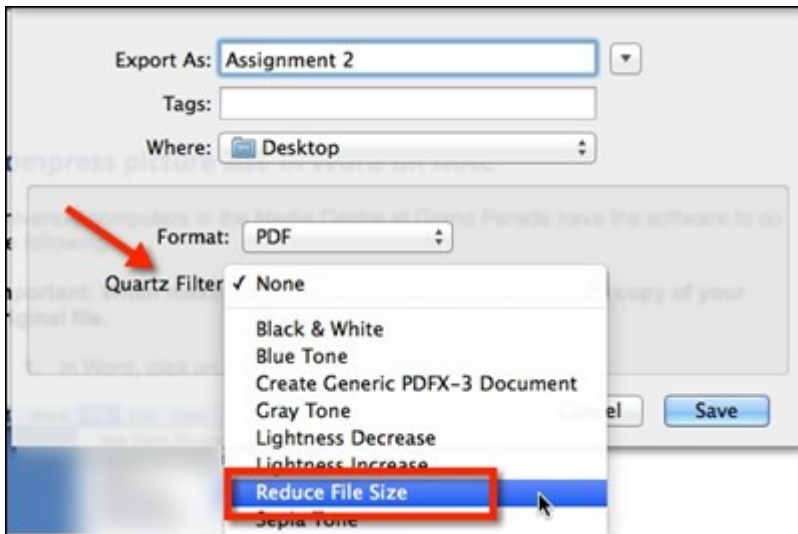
Export As: Assignment 2

Tags:

Where: Desktop

Format: PDF

Quartz Filter ✓ None

Black & White
Blue Tone
Create Generic PDFX-3 Document
Gray Tone
Lightness Decrease
Lightness Increase
Reduce File Size
Sepia Tone

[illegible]el

Save